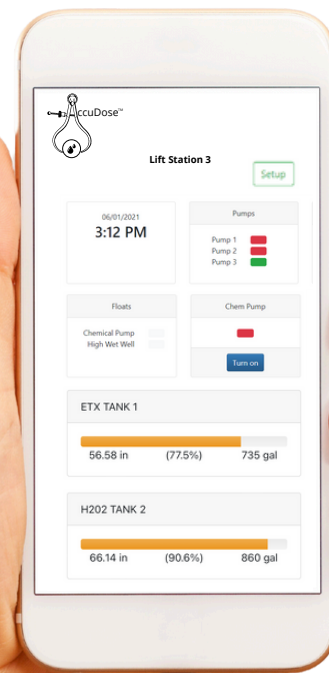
AccuDose™

Lift Station 3

Setup

06/01/2021
3:12 PM

Pumps
Pump 1
Pump 2
Pump 3

Floats
Chemical Pump
High Wet Well

Chem Pump
Turn on

ETX TANK 1
56.58 in (77.5%) 735 gal

H202 TANK 2
66.14 in (90.6%) 860 gal